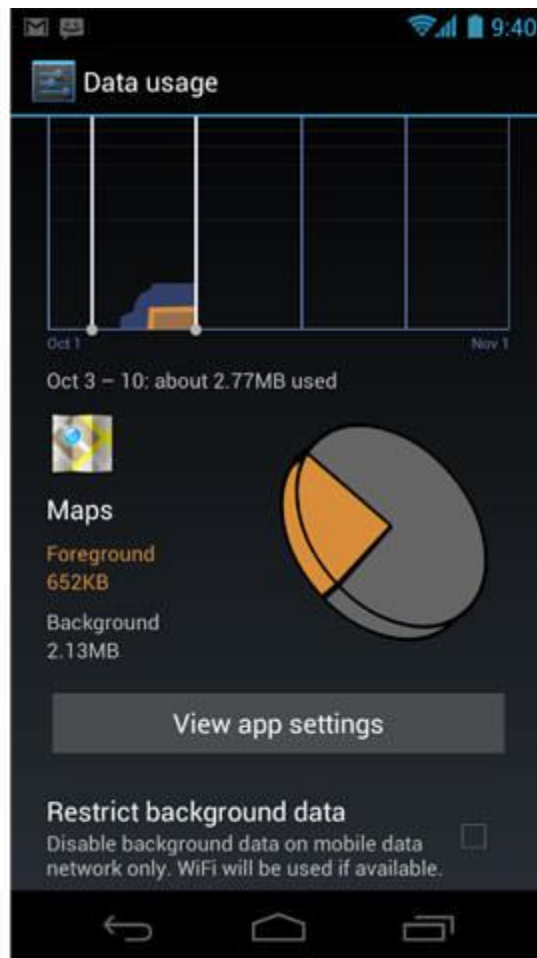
9:40

Data usage

Oct 1

Nov 1

Oct 3 – 10: about 2.77MB used

Maps

Foreground
652KB

Background
2.13MB

View app settings

Restrict background data

Disable background data on mobile data network only. WiFi will be used if available.